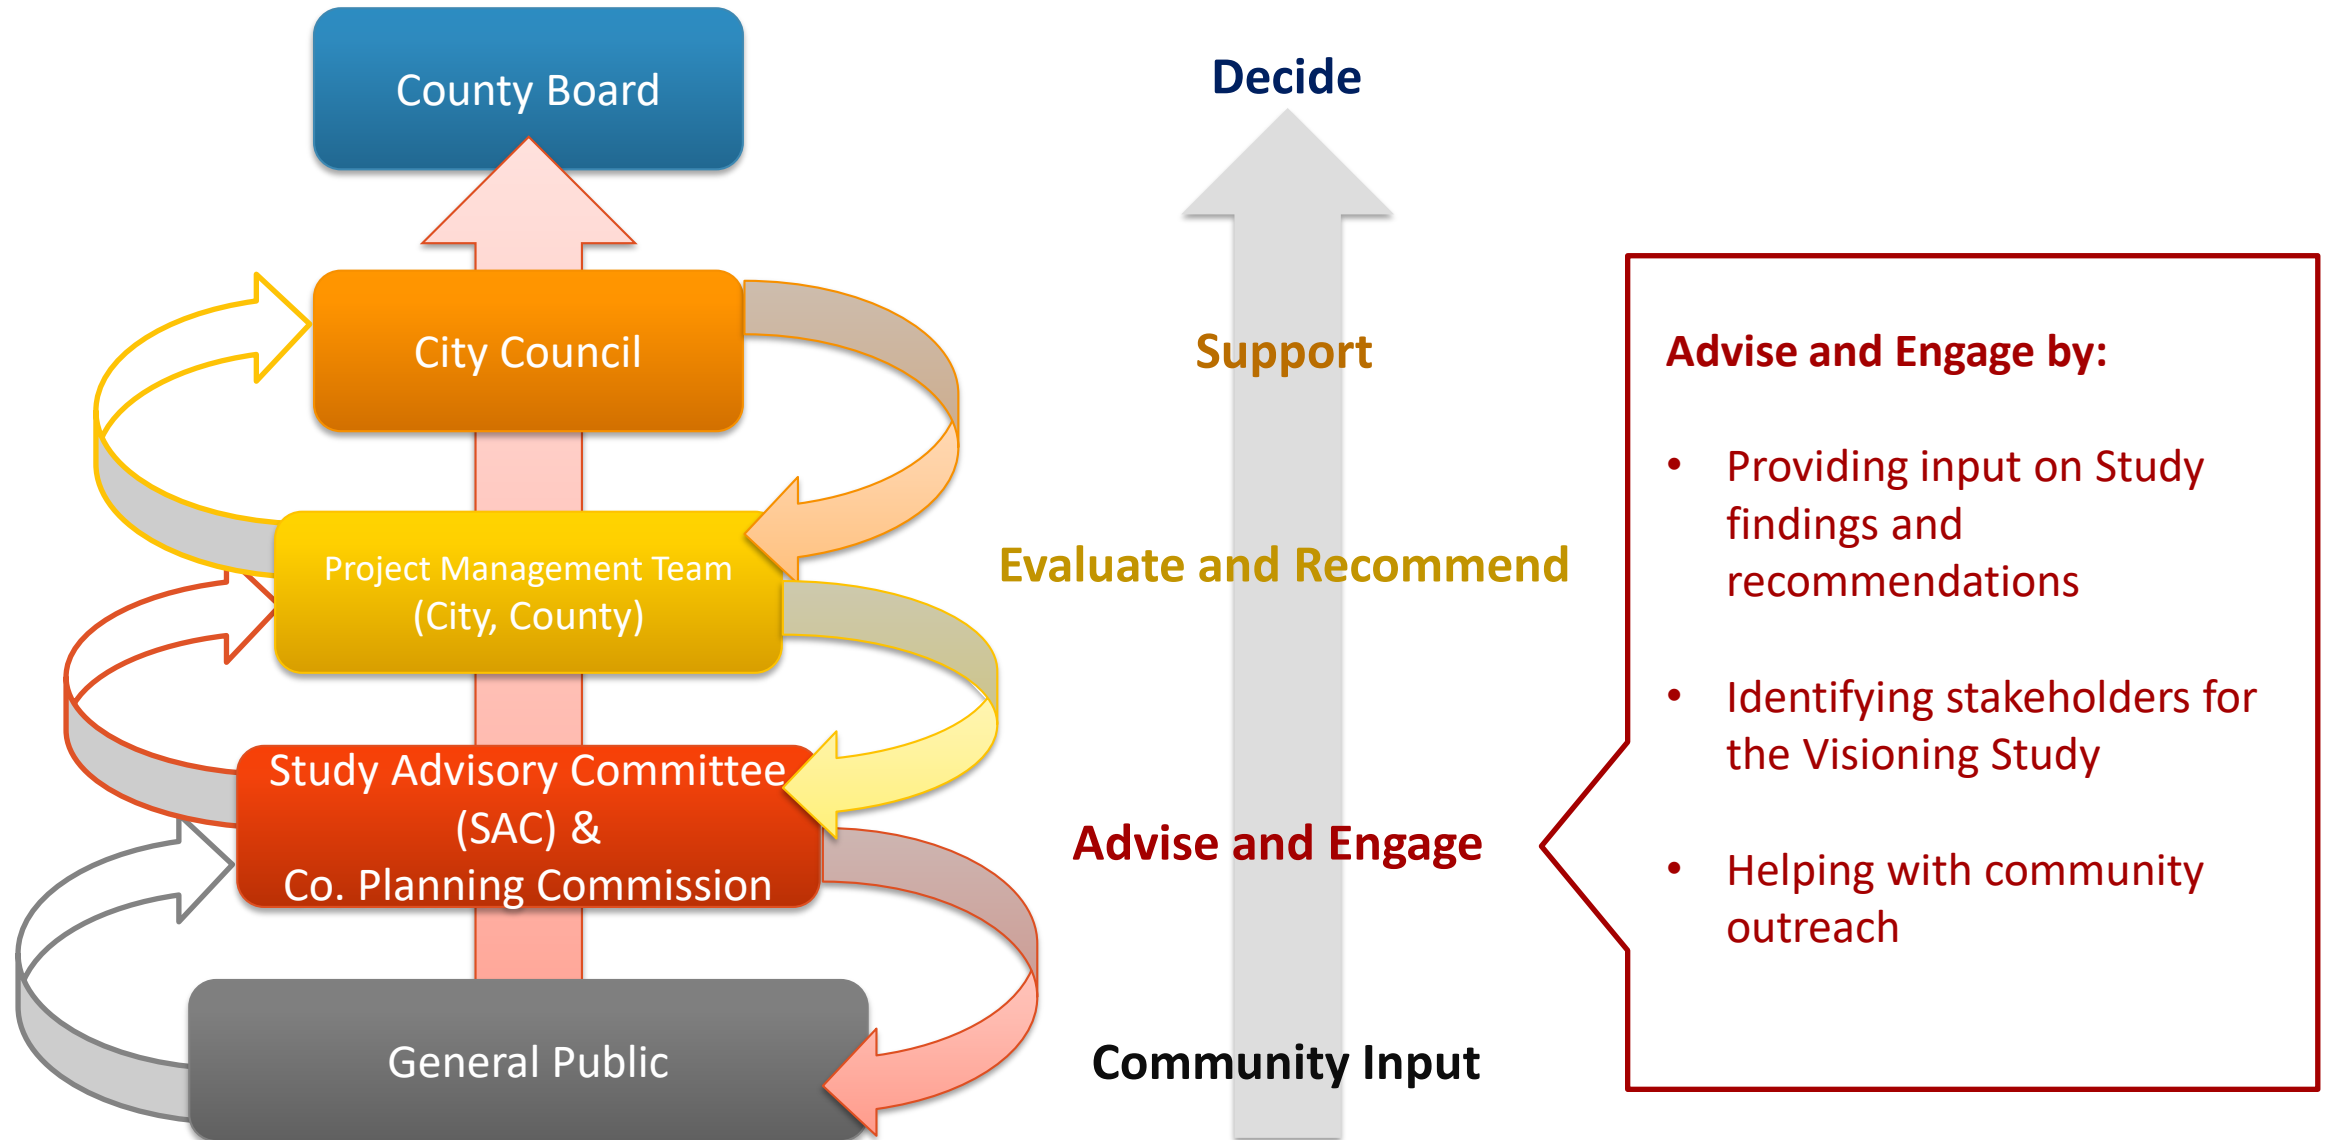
County Board

City Council

Project Management Team
(City, County)

Study Advisory Committee
(SAC) &
Co. Planning Commission

General Public

Decide

Support

Evaluate and Recommend

Advise and Engage

Community Input

Advise and Engage by:

• Providing input on Study findings and recommendations

• Identifying stakeholders for the Visioning Study

• Helping with community outreach